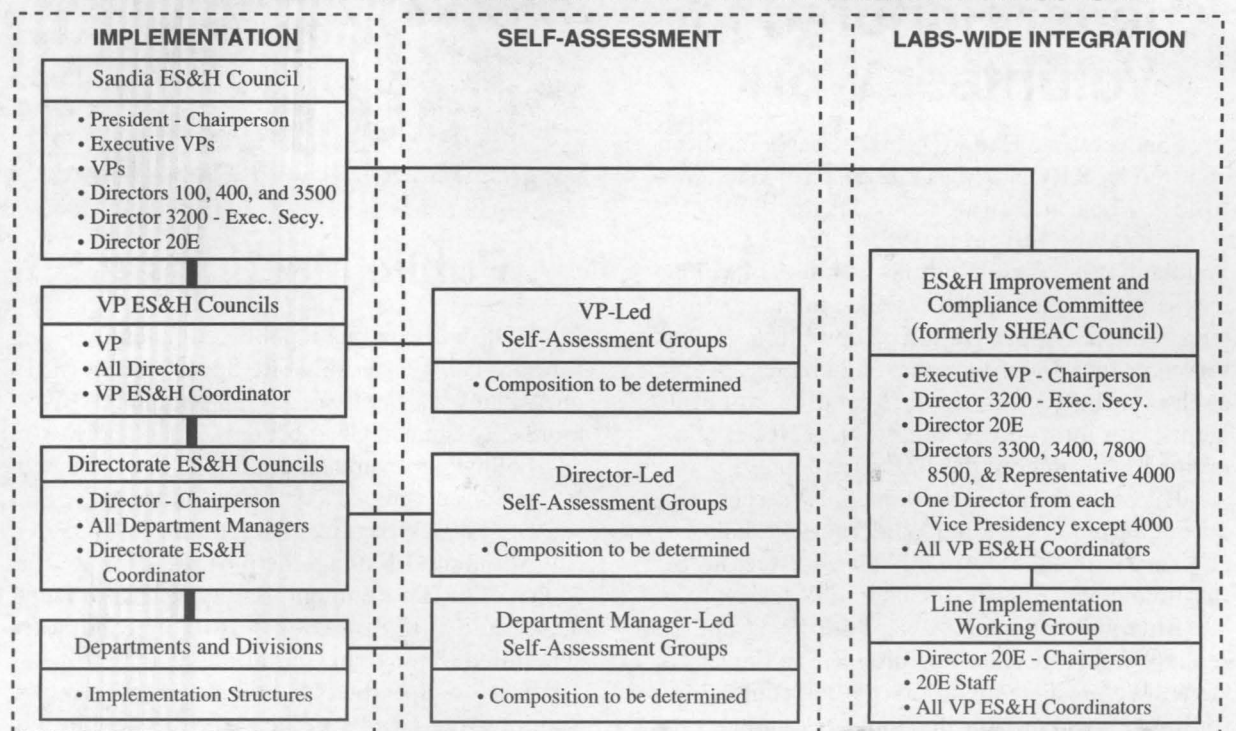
IMPLEMENTATION

Sandia ES&H Council

• President - Chairperson
• Executive VPs
• VPs
• Directors 100, 400, and 3500
• Director 3200 - Exec. Secy.
• Director 20E

VP ES&H Councils

• VP
• All Directors
• VP ES&H Coordinator

Directorate ES&H Councils

• Director - Chairperson
• All Department Managers
• Directorate ES&H Coordinator

Departments and Divisions

• Implementation Structures

SELF-ASSESSMENT

VP-Led Self-Assessment Groups

• Composition to be determined

Director-Led Self-Assessment Groups

• Composition to be determined

Department Manager-Led Self-Assessment Groups

• Composition to be determined

LABS-WIDE INTEGRATION

ES&H Improvement and Compliance Committee (formerly SHEAC Council)

• Executive VP - Chairperson
• Director 3200 - Exec. Secy.
• Director 20E
• Directors 3300, 3400, 7800 8500, & Representative 4000
• One Director from each Vice Presidency except 4000
• All VP ES&H Coordinators

Line Implementation Working Group

• Director 20E - Chairperson
• 20E Staff
• All VP ES&H Coordinators